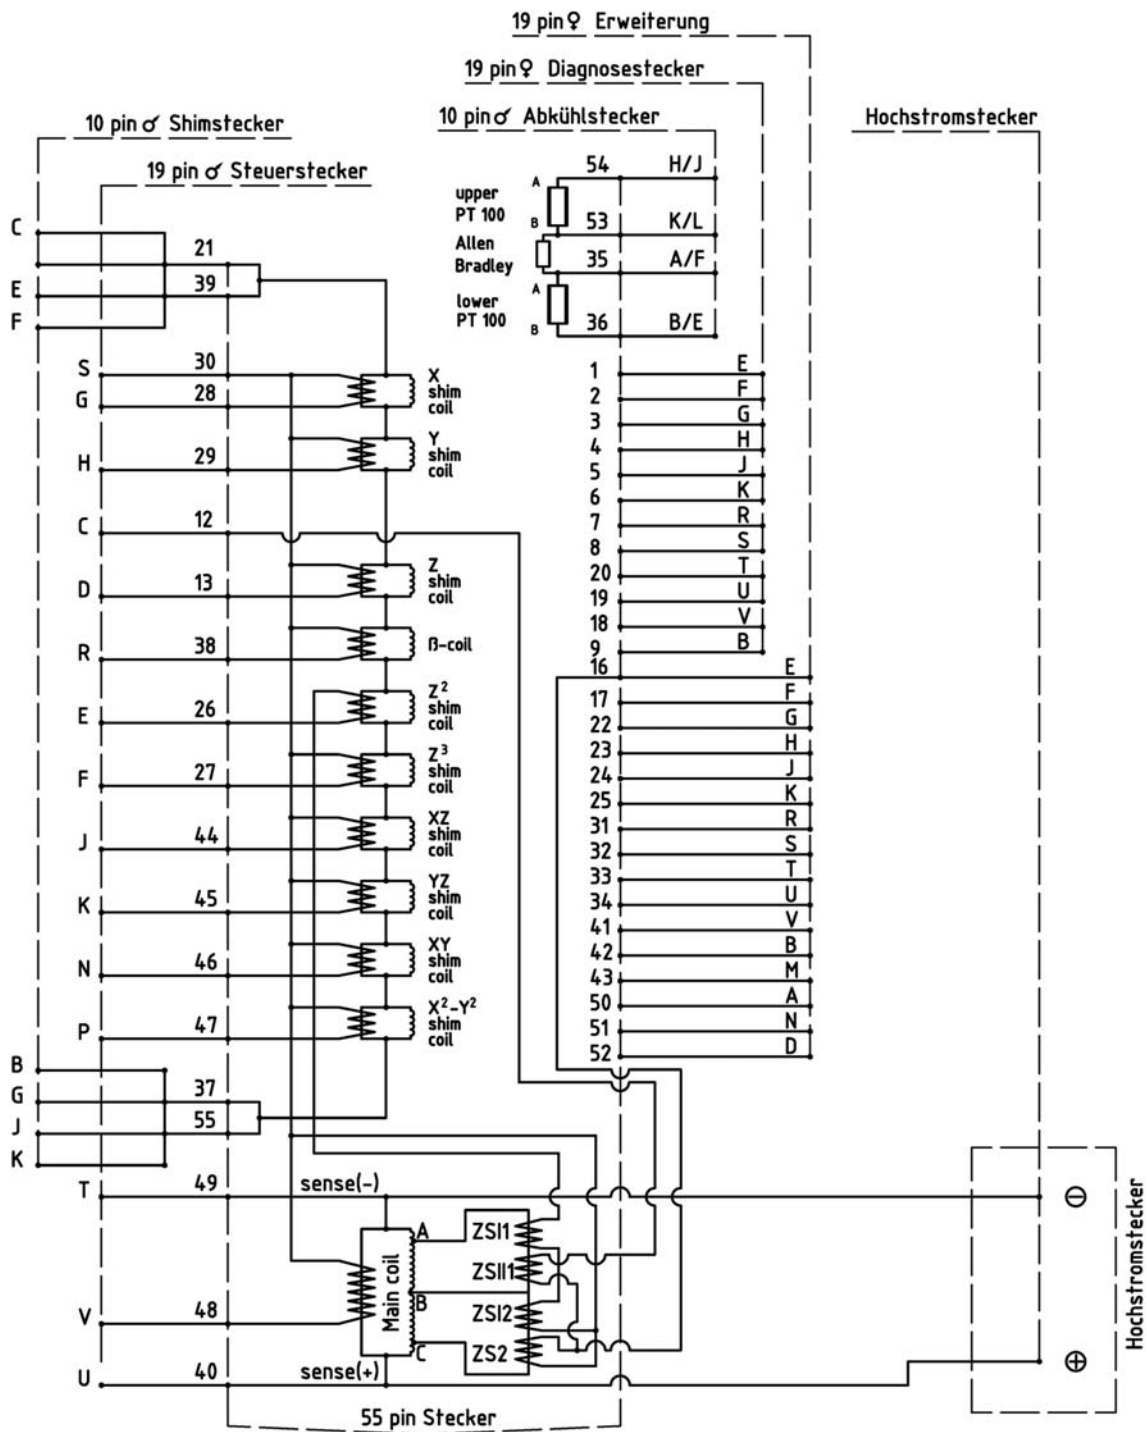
19 pin ♀ Erweiterung

19 pin ♀ Diagnosestecker

10 pin ♂ Abkühlstecker

10 pin ♂ Shimstecker

19 pin ♂ Steuerstecker

Hochstromstecker

54 H/J
upper PT 100
A
B
53 K/L
Allen Bradley
35 A/F
lower PT 100
A
B
36 B/E

C
E
F
21
39

S 30
G 28
X shim coil
Y shim coil
H 29
C 12
Z shim coil
D 13
R 38
ß-coil
Z$^2$ shim coil
E 26
Z$^3$ shim coil
F 27
XZ shim coil
J 44
YZ shim coil
K 45
XY shim coil
N 46
X$^2$-Y$^2$ shim coil
P 47

B
G
J
K
37
55

T 49
sense(-)
V 48
U 40
sense(+)
Main coil
A
B
C
ZSI1
ZSII1
ZSI2
ZS2

1 E
2 F
3 G
4 H
5 J
6 K
7 R
8 S
20 T
19 U
18 V
9 B
16 E
17 F
22 G
23 H
24 J
25 K
31 R
32 S
33 T
34 U
41 V
42 B
43 M
50 A
51 N
52 D

⊖
⊕
Hochstromstecker

55 pin Stecker